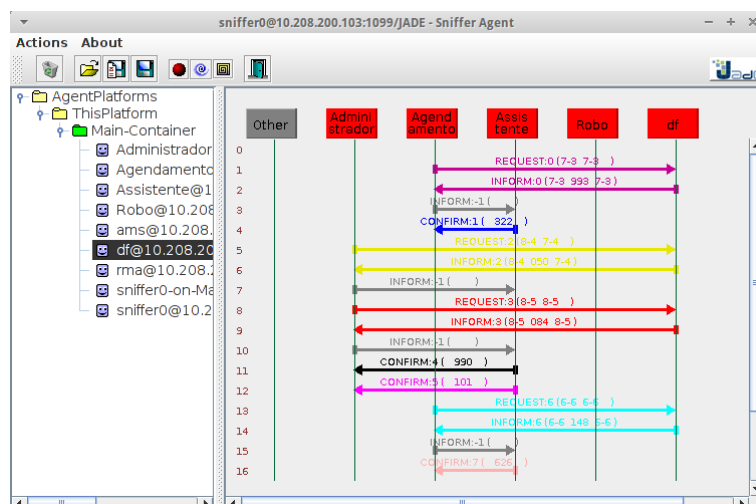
sniffer0@10.208.200.103:1099/JADE - Sniffer Agent

Actions About

AgentPlatforms
ThisPlatform
Main-Container
Administrador
Agendamento
Assistente@1
Robo@10.208
ams@10.208.
df@10.208.20
rma@10.208.2
sniffer0-on-Ma
sniffer0@10.2

Other
Administrador
Agendamento
Assistente
Robo
df

0
1
2
3
4
5
6
7
8
9
10
11
12
13
14
15
16

REQUEST:0 (7-3 7-3 )
INFORM:0 (7-3 993 7-3 )
INFORM:-1 ( )
CONFIRM:1 ( 322 )
REQUEST:2 (8-4 7-4 )
INFORM:2 (8-4 050 7-4 )
INFORM:-1 ( )
REQUEST:3 (8-5 8-5 )
INFORM:3 (8-5 084 8-5 )
INFORM:-1 ( )
CONFIRM:4 ( 990 )
CONFIRM:5 ( 101 )
REQUEST:6 (6-6 6-6 )
INFORM:6 (6-6 148 6-6 )
INFORM:-1 ( )
CONFIRM:7 ( 626 )